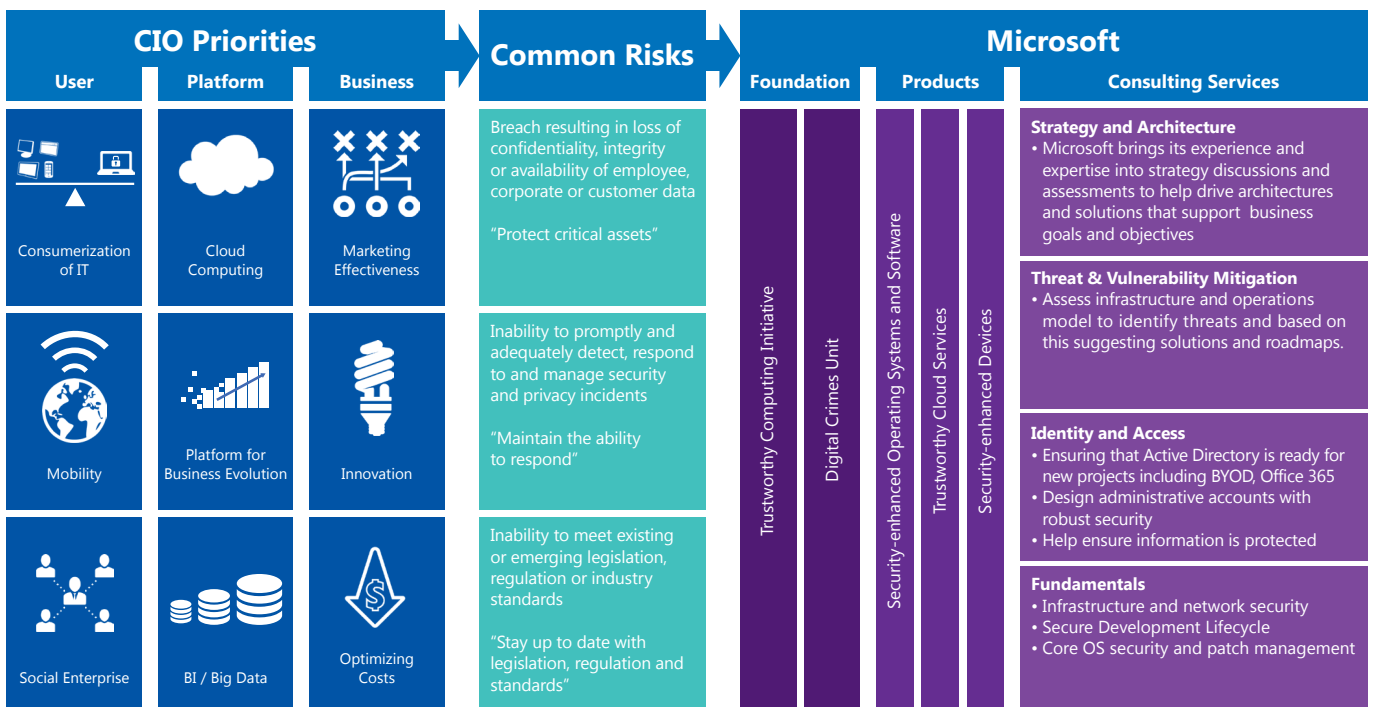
CIO Priorities

User | Platform | Business

Consumerization of IT

Cloud Computing

Marketing Effectiveness

Mobility

Platform for Business Evolution

Innovation

Social Enterprise

BI / Big Data

Optimizing Costs

Common Risks

Breach resulting in loss of confidentiality, integrity or availability of employee, corporate or customer data

"Protect critical assets"

Inability to promptly and adequately detect, respond to and manage security and privacy incidents

"Maintain the ability to respond"

Inability to meet existing or emerging legislation, regulation or industry standards

"Stay up to date with legislation, regulation and standards"

Microsoft

Foundation

Trustworthy Computing Initiative

Digital Crimes Unit

Products

Security-enhanced Operating Systems and Software

Trustworthy Cloud Services

Security-enhanced Devices

Consulting Services

Strategy and Architecture
• Microsoft brings its experience and expertise into strategy discussions and assessments to help drive architectures and solutions that support business goals and objectives

Threat & Vulnerability Mitigation
• Assess infrastructure and operations model to identify threats and based on this suggesting solutions and roadmaps.

Identity and Access
• Ensuring that Active Directory is ready for new projects including BYOD, Office 365
• Design administrative accounts with robust security
• Help ensure information is protected

Fundamentals
• Infrastructure and network security
• Secure Development Lifecycle
• Core OS security and patch management